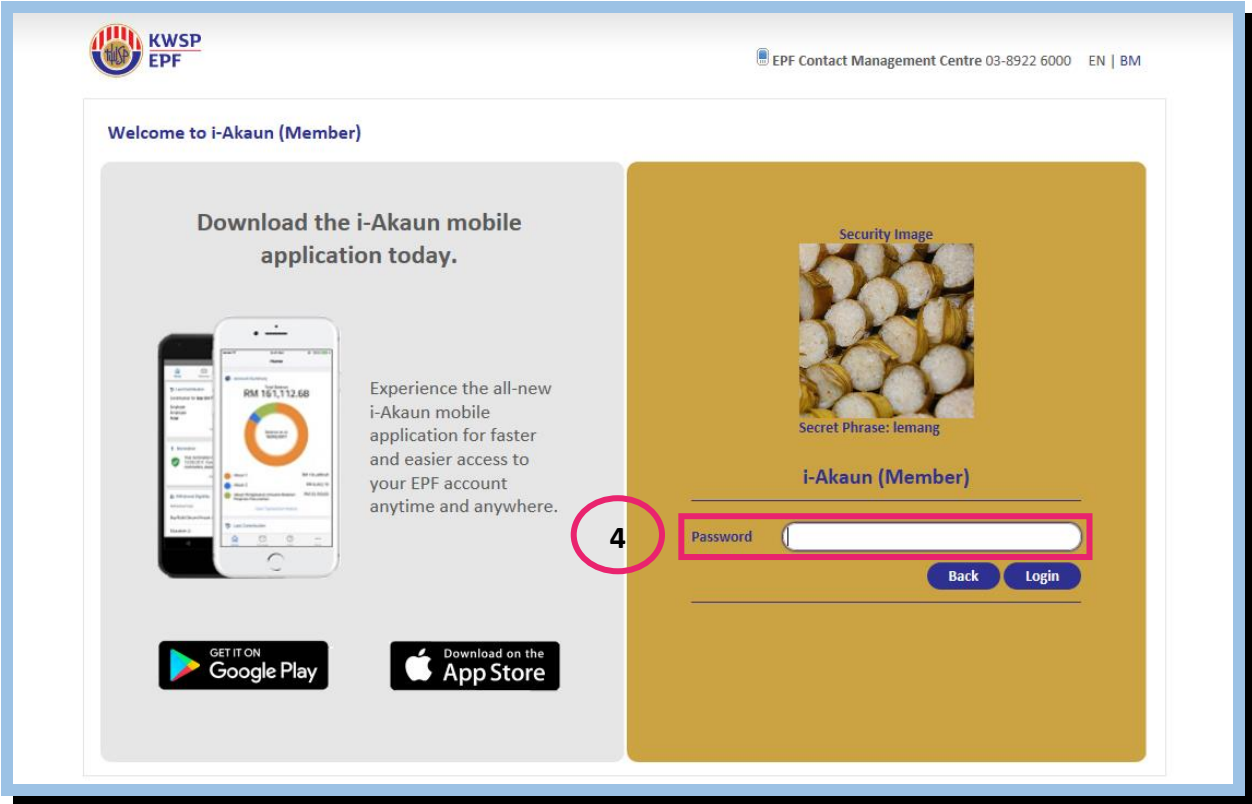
KWSP
EPF

EPF Contact Management Centre 03-8922 6000 EN | BM

Welcome to i-Akaun (Member)

Download the i-Akaun mobile application today.

RM 161,112.68

Experience the all-new i-Akaun mobile application for faster and easier access to your EPF account anytime and anywhere.

GET IT ON Google Play

Download on the App Store

Security Image

Secret Phrase: lemang

i-Akaun (Member)

4

Password

Back Login